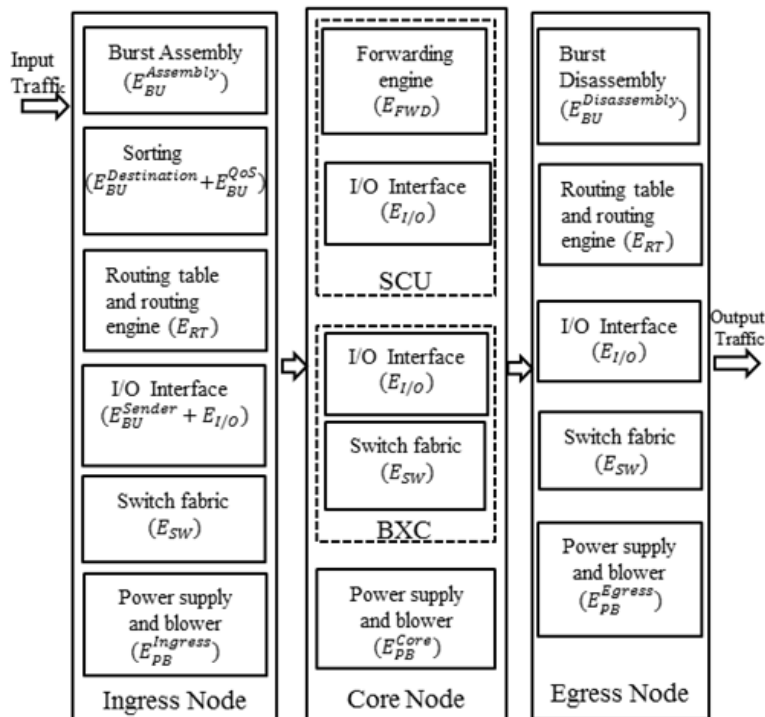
Input Traffic

Burst Assembly ($E_{BU}^{Assembly}$)

Sorting ($E_{BU}^{Destination}+E_{BU}^{QoS}$)

Routing table and routing engine ($E_{RT}$)

I/O Interface ($E_{BU}^{Sender}+E_{I/O}$)

Switch fabric ($E_{SW}$)

Power supply and blower ($E_{PB}^{Ingress}$)

Ingress Node

Forwarding engine ($E_{FWD}$)

I/O Interface ($E_{I/O}$)

SCU

I/O Interface ($E_{I/O}$)

Switch fabric ($E_{SW}$)

BXC

Power supply and blower ($E_{PB}^{Core}$)

Core Node

Burst Disassembly ($E_{BU}^{Disassembly}$)

Routing table and routing engine ($E_{RT}$)

I/O Interface ($E_{I/O}$)

Switch fabric ($E_{SW}$)

Power supply and blower ($E_{PB}^{Egress}$)

Egress Node

Output Traffic